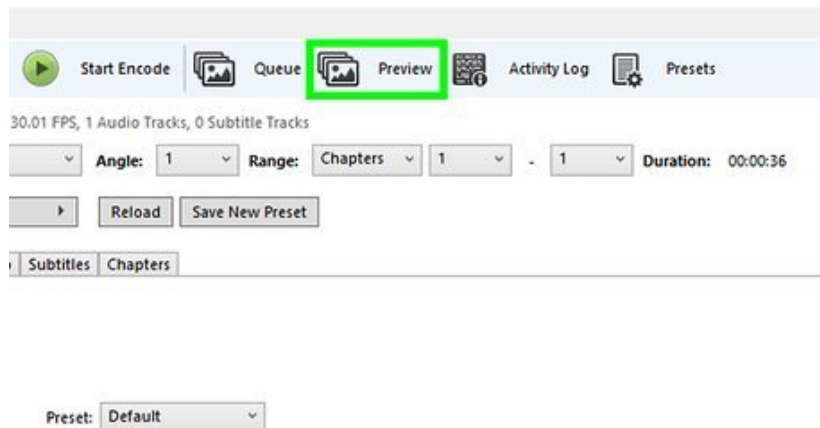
Start Encode Queue Preview Activity Log Presets

30.01 FPS, 1 Audio Tracks, 0 Subtitle Tracks

Angle: 1 Range: Chapters 1 - 1 Duration: 00:00:36

Reload Save New Preset

Subtitles Chapters

Preset: Default